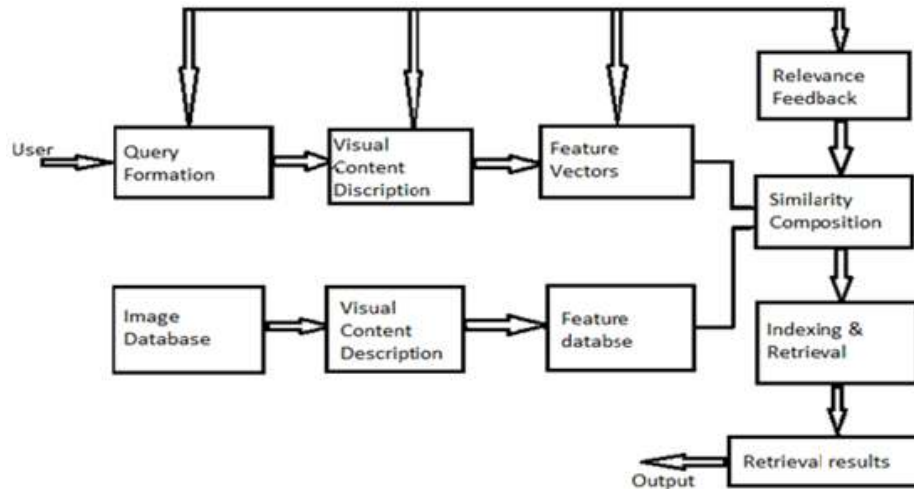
Relevance Feedback

User

Query Formation

Visual Content Discription

Feature Vectors

Similarity Composition

Image Database

Visual Content Description

Feature databse

Indexing & Retrieval

Retrieval results

Output